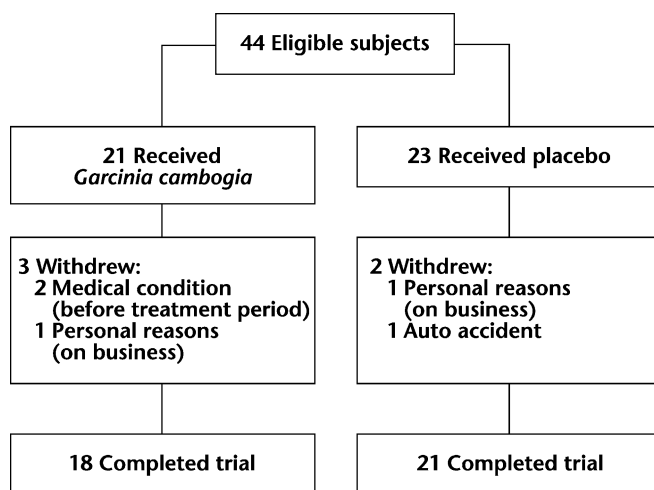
44 Eligible subjects

21 Received *Garcinia cambogia*

3 Withdrew:
2 Medical condition (before treatment period)
1 Personal reasons (on business)

18 Completed trial

23 Received placebo

2 Withdrew:
1 Personal reasons (on business)
1 Auto accident

21 Completed trial